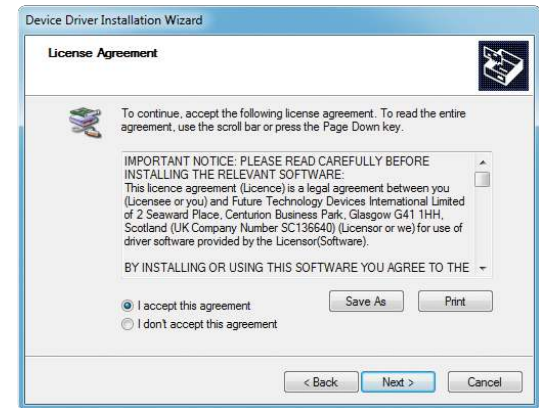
Device Driver Installation Wizard

License Agreement

To continue, accept the following license agreement. To read the entire agreement, use the scroll bar or press the Page Down key.

IMPORTANT NOTICE: PLEASE READ CAREFULLY BEFORE INSTALLING THE RELEVANT SOFTWARE:
This licence agreement (Licence) is a legal agreement between you (Licensee or you) and Future Technology Devices International Limited of 2 Seaward Place, Centurion Business Park, Glasgow G41 1HH, Scotland (UK Company Number SC136640) (Licensor or we) for use of driver software provided by the Licensor(Software).

BY INSTALLING OR USING THIS SOFTWARE YOU AGREE TO THE

I accept this agreement
I don't accept this agreement

Save As
Print

< Back
Next >
Cancel